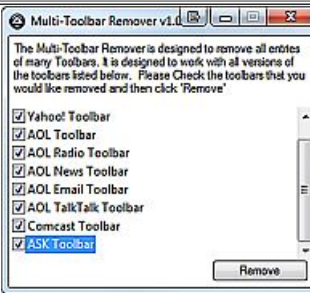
Multi-Toolbar Remover v1.0

The Multi-Toolbar Remover is designed to remove all entries of many Toolbars. It is designed to work with all versions of the toolbars listed below. Please Check the toolbars that you would like removed and then click 'Remove'

Yahoo! Toolbar
AOL Toolbar
AOL Radio Toolbar
AOL News Toolbar
AOL Email Toolbar
AOL TalkTalk Toolbar
Comcast Toolbar
ASK Toolbar

Remove